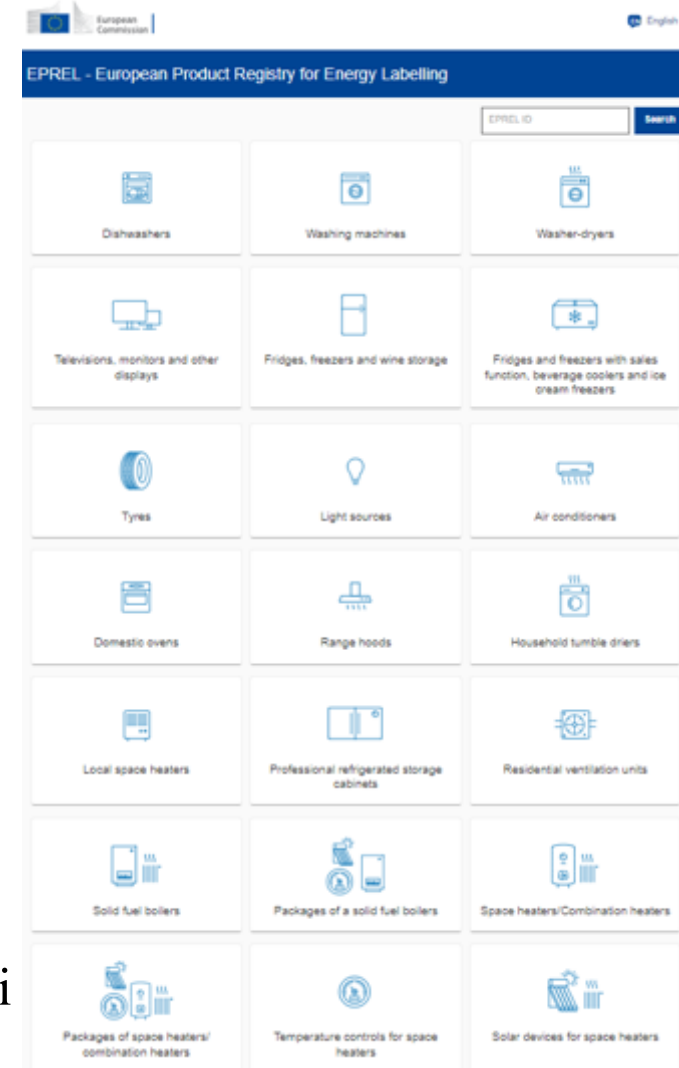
European Commission

EN English

EPREL - European Product Registry for Energy Labelling

EPREL ID

Search

Dishwashers

Washing machines

Washer-dryers

Televisions, monitors and other displays

Fridges, freezers and wine storage

Fridges and freezers with sales function, beverage coolers and ice cream freezers

Tyres

Light sources

Air conditioners

Domestic ovens

Range hoods

Household tumble driers

Local space heaters

Professional refrigerated storage cabinets

Residential ventilation units

Solid fuel boilers

Packages of a solid fuel boilers

Space heaters/Combination heaters

i

Packages of space heaters/ combination heaters

Temperature controls for space heaters

Solar devices for space heaters